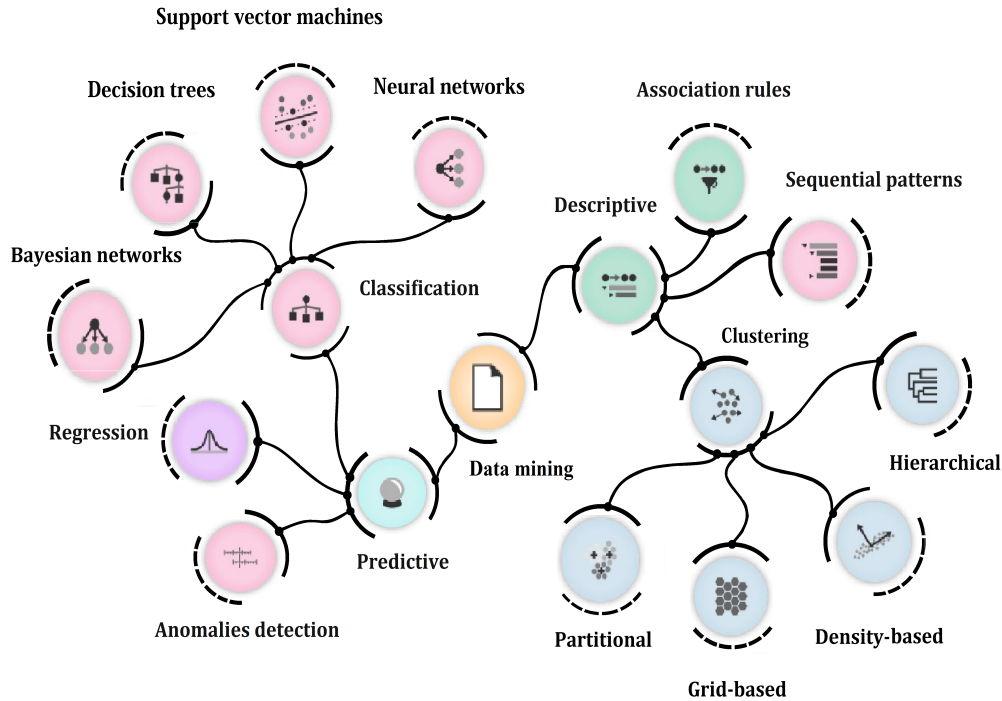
Support vector machines

Decision trees

Neural networks

Association rules

Sequential patterns

Descriptive

Bayesian networks

Classification

Clustering

Regression

Data mining

Hierarchical

Predictive

Anomalies detection

Partitional

Density-based

Grid-based